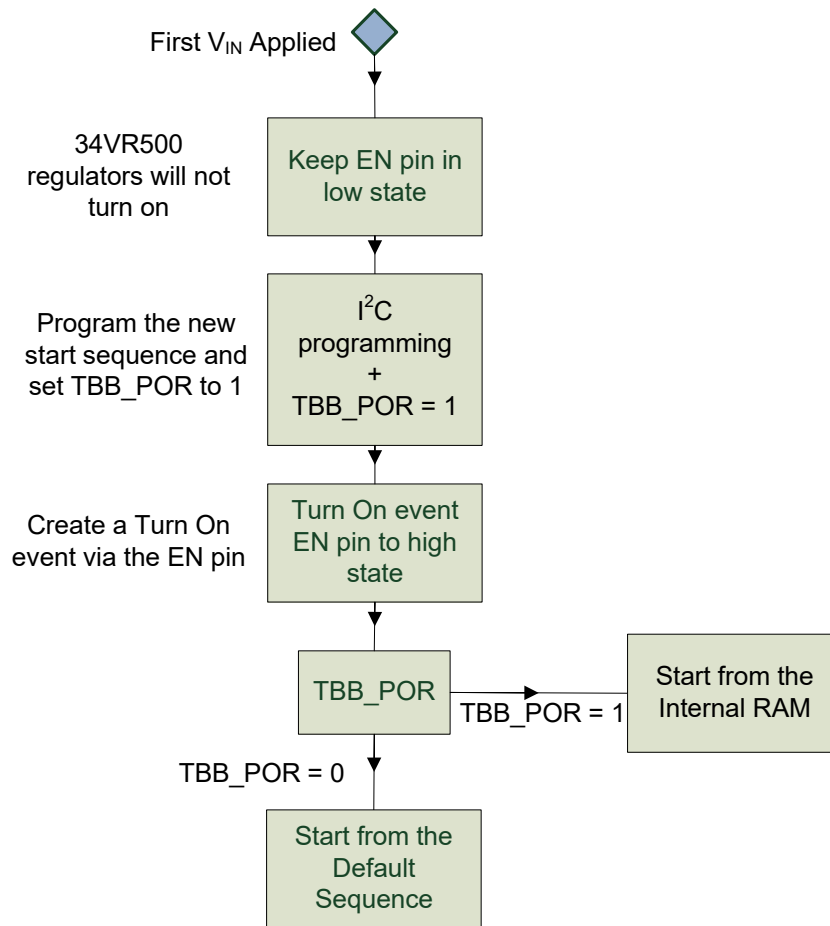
First $V_{IN}$ Applied

34VR500 regulators will not turn on

Keep EN pin in low state

Program the new start sequence and set TBB_POR to 1

$I^2C$ programming + TBB_POR = 1

Create a Turn On event via the EN pin

Turn On event EN pin to high state

TBB_POR

TBB_POR = 1

Start from the Internal RAM

TBB_POR = 0

Start from the Default Sequence